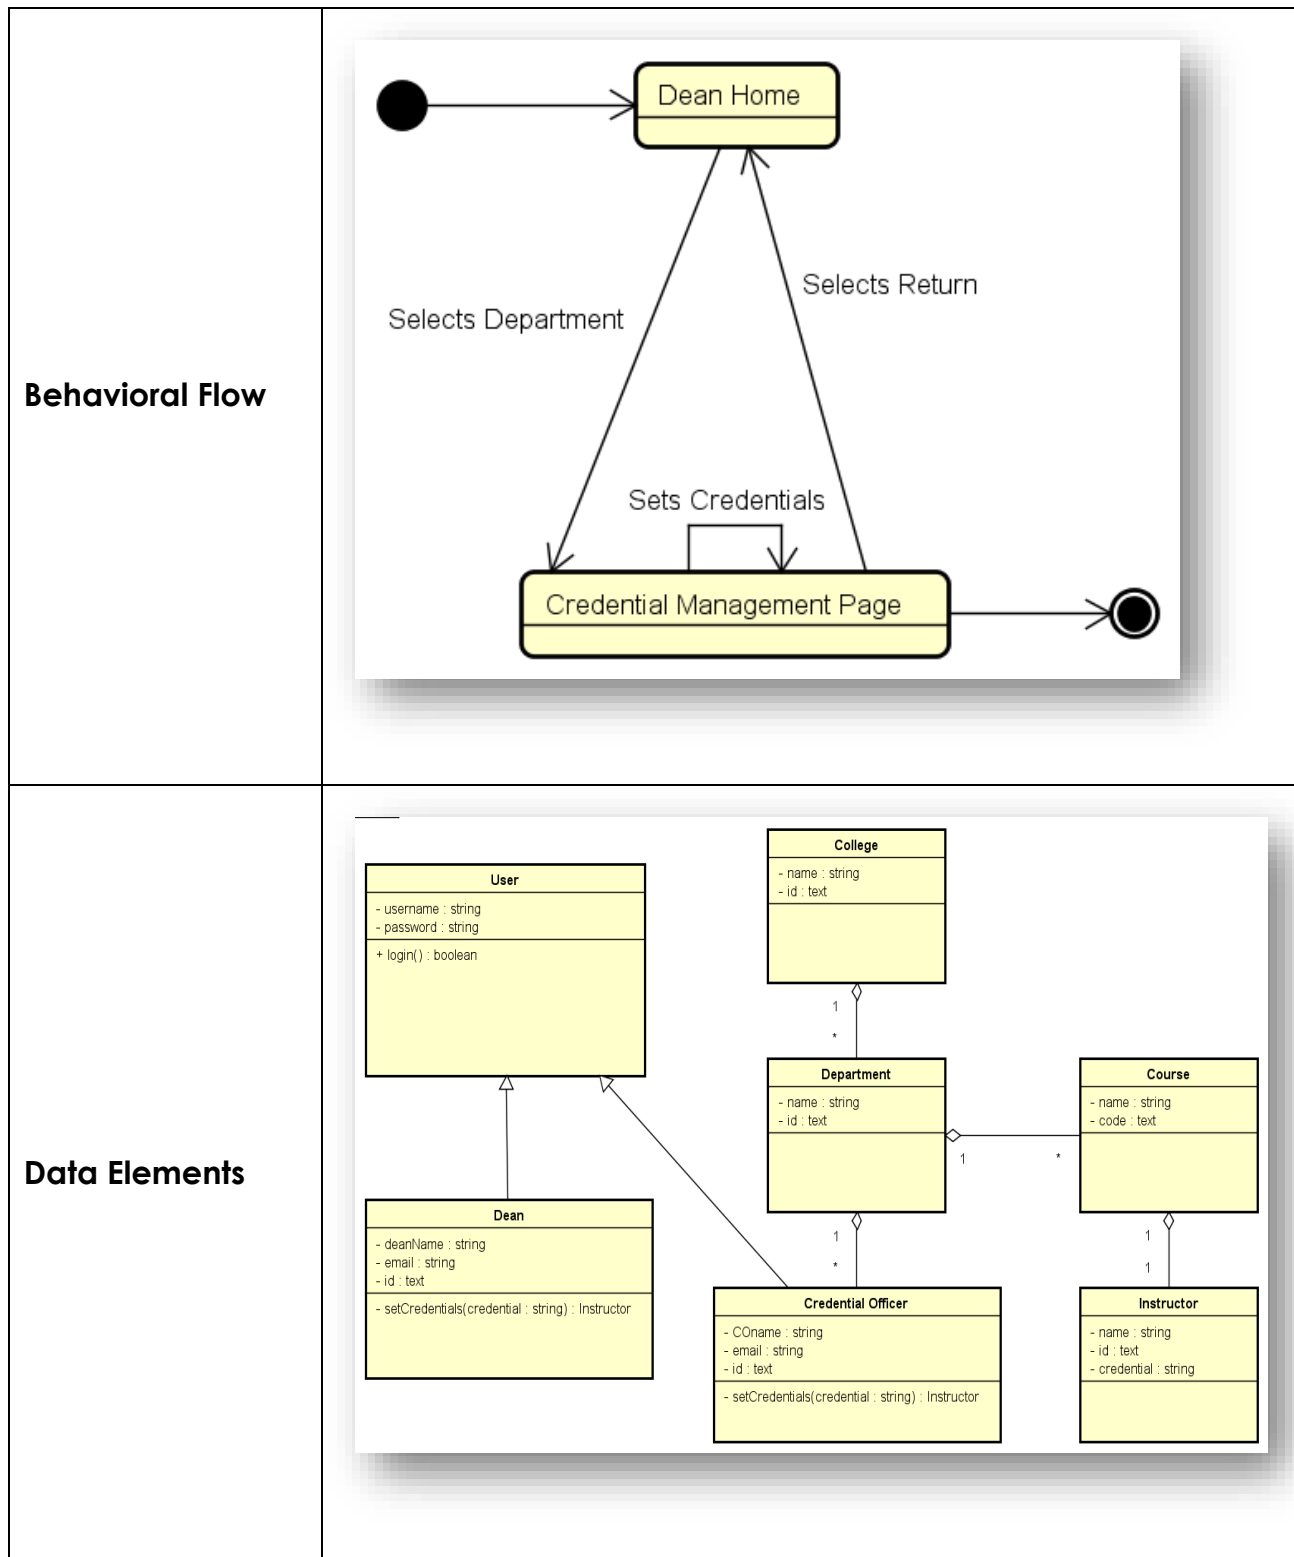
| | |
|---|---|
| **Behavioral Flow** | Dean Home<br>Selects Department<br>Selects Return<br>Sets Credentials<br>Credential Management Page |
| **Data Elements** | User<br>- username : string<br>- password : string<br>+ login() : boolean<br>College<br>- name : string<br>- id : text<br>1<br>\*<br>Department<br>- name : string<br>- id : text<br>Course<br>- name : string<br>- code : text<br>1<br>\*<br>Dean<br>- deanName : string<br>- email : string<br>- id : text<br>- setCredentials(credential : string) : Instructor<br>1<br>\*<br>1<br>1<br>Credential Officer<br>- COname : string<br>- email : string<br>- id : text<br>- setCredentials(credential : string) : Instructor<br>Instructor<br>- name : string<br>- id : text<br>- credential : string |